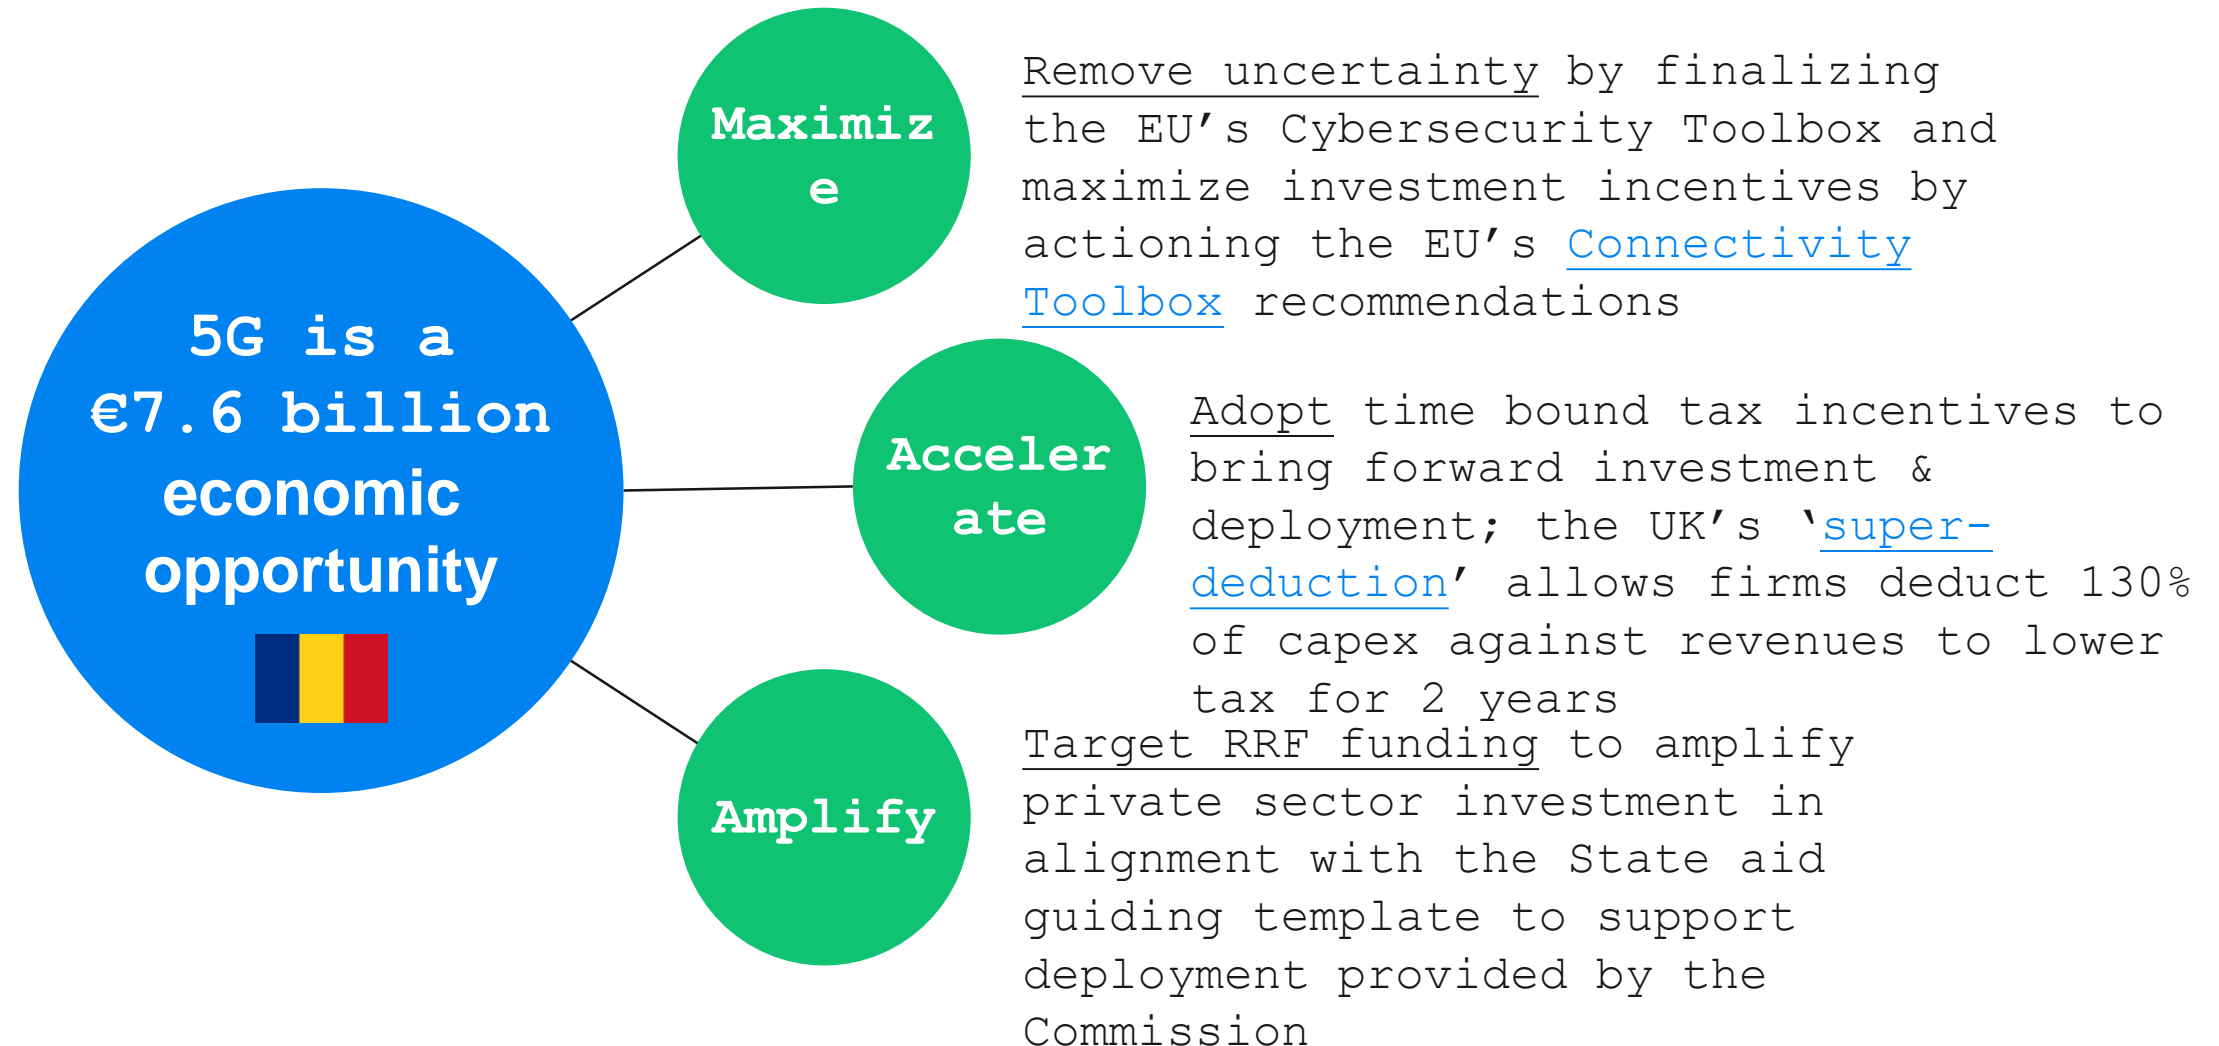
5G is a €7.6 billion economic opportunity

Maximiz e

Remove uncertainty by finalizing the EU's Cybersecurity Toolbox and maximize investment incentives by actioning the EU's Connectivity Toolbox recommendations

Acceler ate

Adopt time bound tax incentives to bring forward investment & deployment; the UK's 'super-deduction' allows firms deduct 130% of capex against revenues to lower tax for 2 years

Amplify

Target RRF funding to amplify private sector investment in alignment with the State aid guiding template to support deployment provided by the Commission